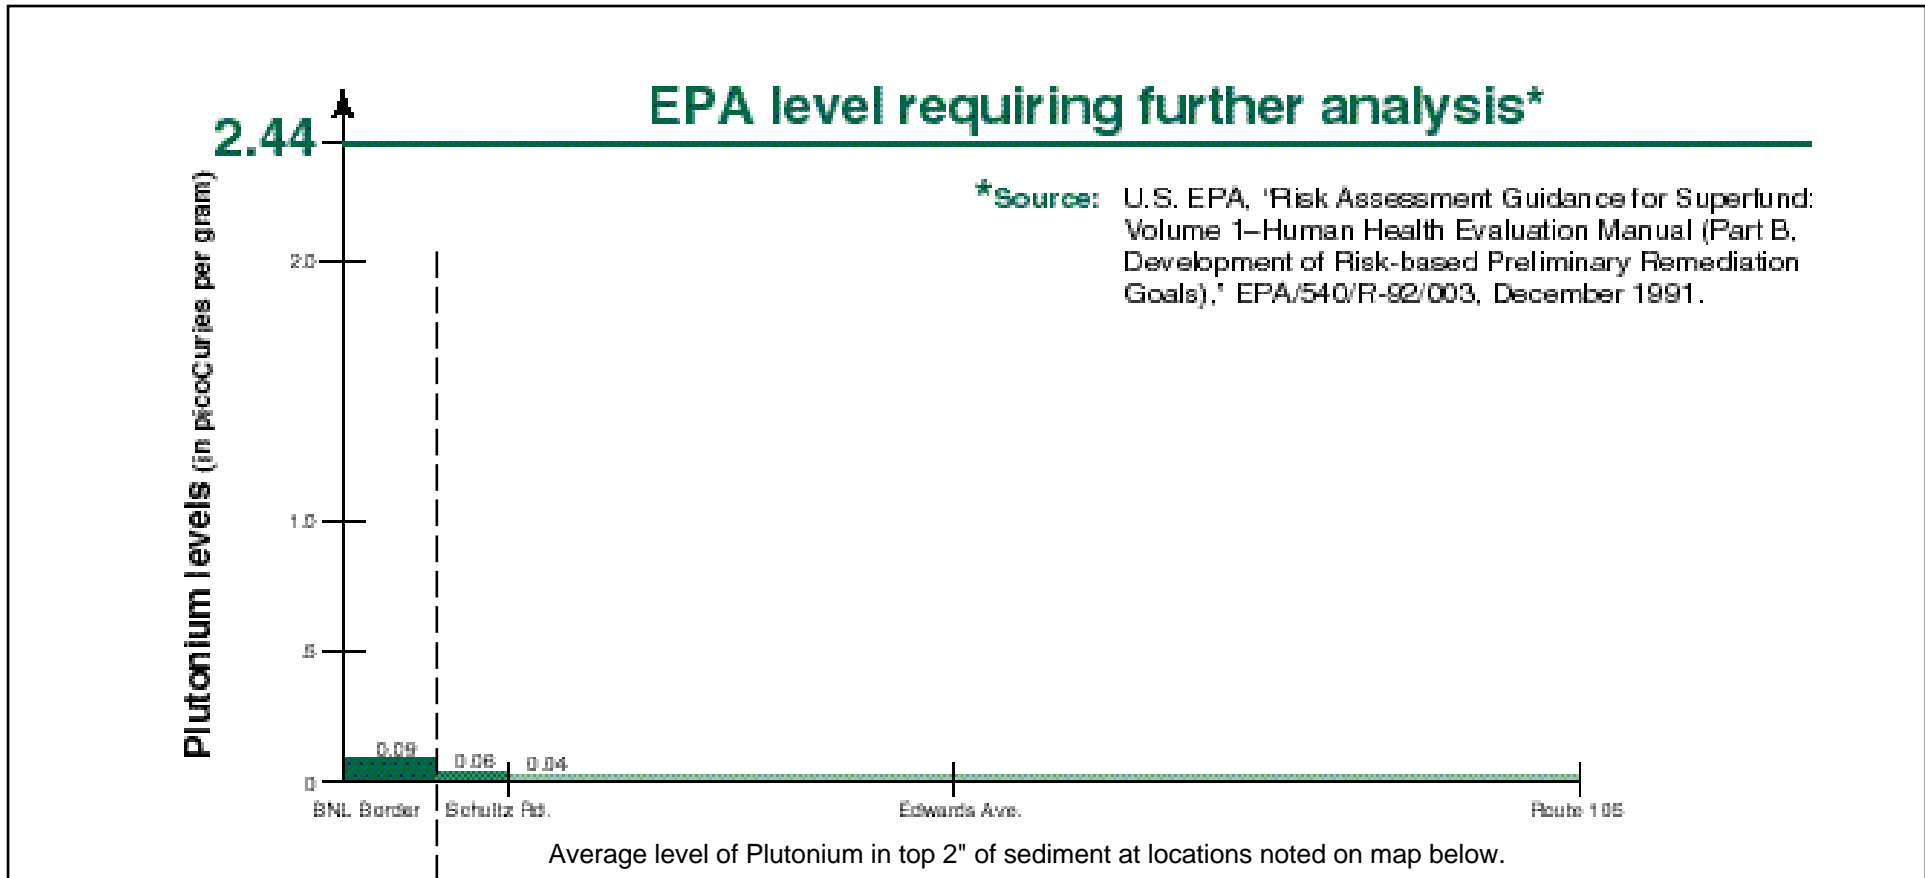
EPA level requiring further analysis*

2.44

*Source: U.S. EPA, 'Risk Assessment Guidance for Superfund: Volume 1–Human Health Evaluation Manual (Part B, Development of Risk-based Preliminary Remediation Goals),' EPA/540/R-92/003, December 1991.

Plutonium levels (in picoCuries per gram)

2.0

1.0

.5

0

0.09

0.06

0.04

BNL Border

Schultz Rd.

Edwards Ave.

Route 105

Average level of Plutonium in top 2" of sediment at locations noted on map below.